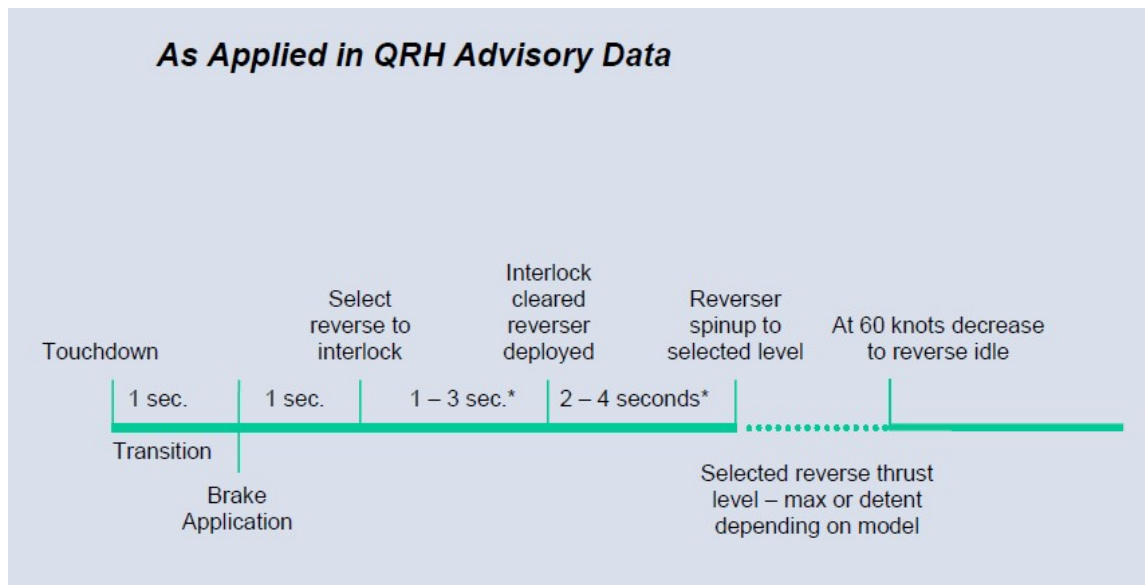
As Applied in QRH Advisory Data

Touchdown

Select reverse to interlock

Interlock cleared reverser deployed

Reverser spinup to selected level

At 60 knots decrease to reverse idle

1 sec.

1 sec.

1 – 3 sec.*

2 – 4 seconds*

Transition

Brake Application

Selected reverse thrust level – max or detent depending on model